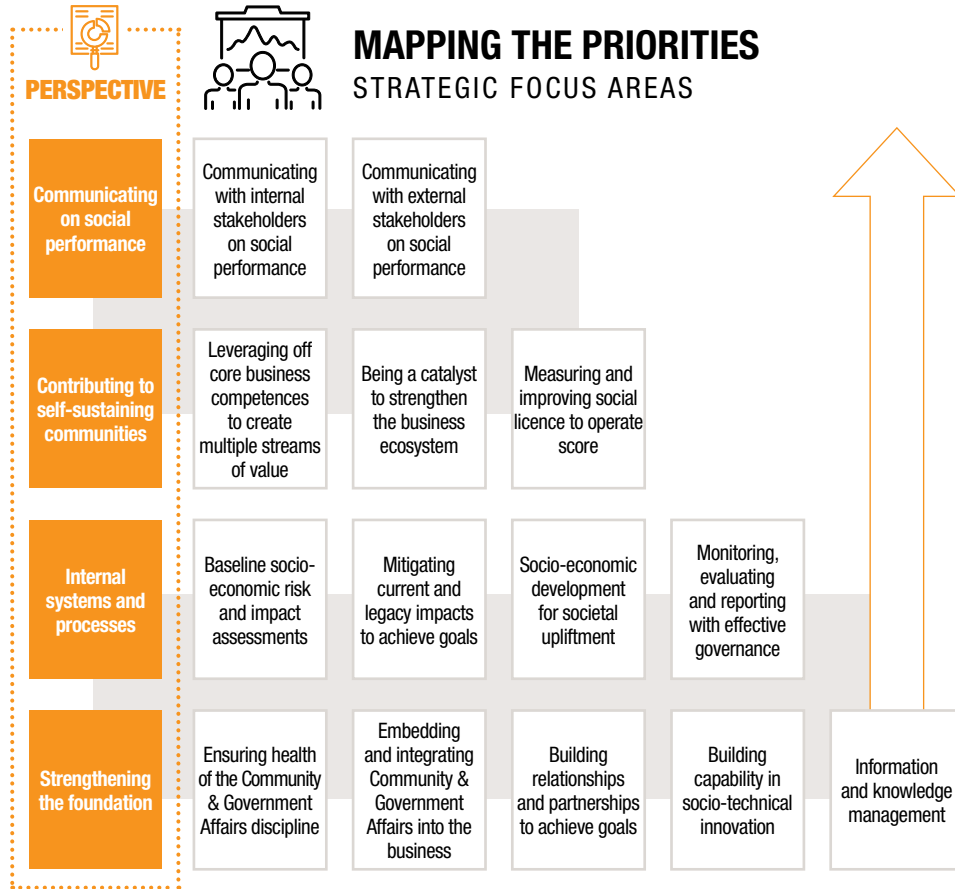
PERSPECTIVE

MAPPING THE PRIORITIES

STRATEGIC FOCUS AREAS

Communicating on social performance

Communicating with internal stakeholders on social performance

Communicating with external stakeholders on social performance

Contributing to self-sustaining communities

Leveraging off core business competences to create multiple streams of value

Being a catalyst to strengthen the business ecosystem

Measuring and improving social licence to operate score

Internal systems and processes

Baseline socio-economic risk and impact assessments

Mitigating current and legacy impacts to achieve goals

Socio-economic development for societal upliftment

Monitoring, evaluating and reporting with effective governance

Strengthening the foundation

Ensuring health of the Community & Government Affairs discipline

Embedding and integrating Community & Government Affairs into the business

Building relationships and partnerships to achieve goals

Building capability in socio-technical innovation

Information and knowledge management